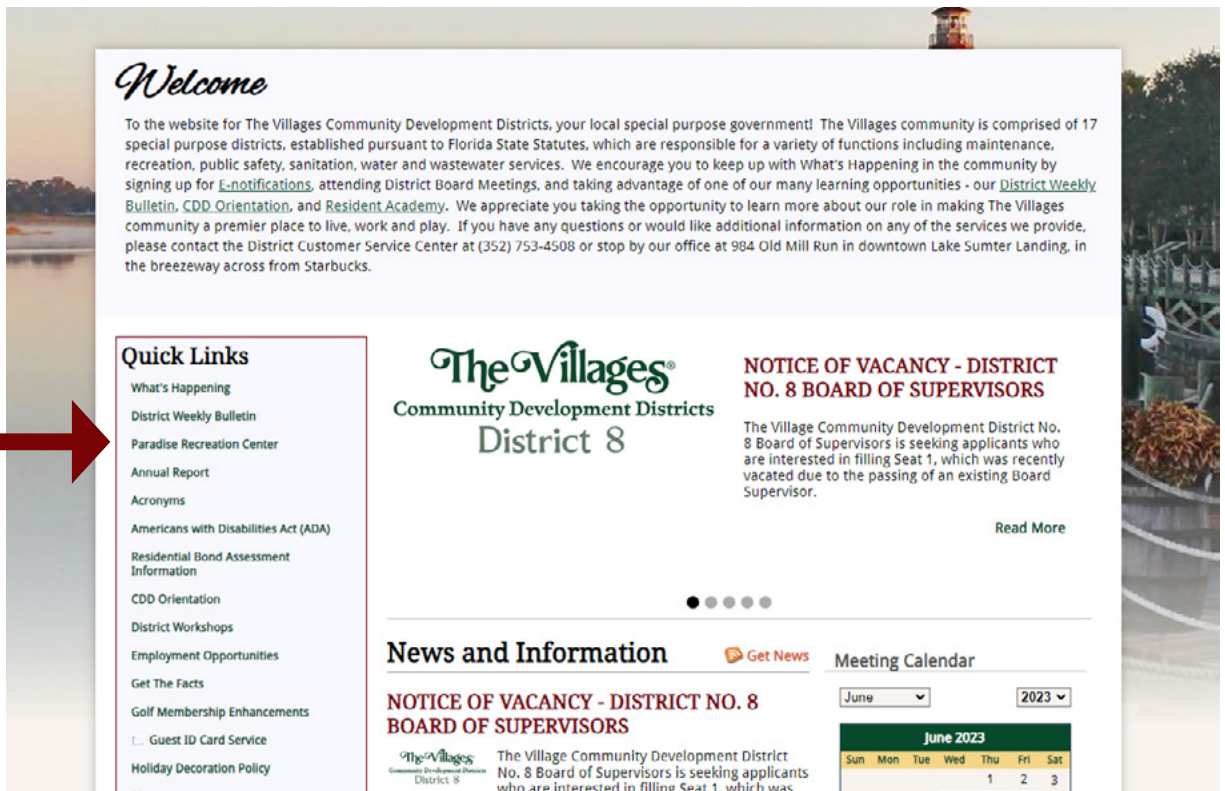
Welcome

To the website for The Villages Community Development Districts, your local special purpose government! The Villages community is comprised of 17 special purpose districts, established pursuant to Florida State Statutes, which are responsible for a variety of functions including maintenance, recreation, public safety, sanitation, water and wastewater services. We encourage you to keep up with What's Happening in the community by signing up for E-notifications, attending District Board Meetings, and taking advantage of one of our many learning opportunities - our District Weekly Bulletin, CDD Orientation, and Resident Academy. We appreciate you taking the opportunity to learn more about our role in making The Villages community a premier place to live, work and play. If you have any questions or would like additional information on any of the services we provide, please contact the District Customer Service Center at (352) 753-4508 or stop by our office at 984 Old Mill Run in downtown Lake Sumter Landing, in the breezeway across from Starbucks.

Quick Links
What's Happening
District Weekly Bulletin
Paradise Recreation Center
Annual Report
Acronyms
Americans with Disabilities Act (ADA)
Residential Bond Assessment Information
CDD Orientation
District Workshops
Employment Opportunities
Get The Facts
Golf Membership Enhancements
Guest ID Card Service
Holiday Decoration Policy

The Villages®
Community Development Districts
District 8

NOTICE OF VACANCY - DISTRICT NO. 8 BOARD OF SUPERVISORS

The Village Community Development District No. 8 Board of Supervisors is seeking applicants who are interested in filling Seat 1, which was recently vacated due to the passing of an existing Board Supervisor.

Read More

News and Information
Get News

NOTICE OF VACANCY - DISTRICT NO. 8 BOARD OF SUPERVISORS

The Villages
Community Development Districts
District 8

The Village Community Development District No. 8 Board of Supervisors is seeking applicants who are interested in filling Seat 1, which was

Meeting Calendar
June
2023
June 2023
| Sun | Mon | Tue | Wed | Thu | Fri | Sat |
|---|---|---|---|---|---|---|
| | | | | 1 | 2 | 3 |